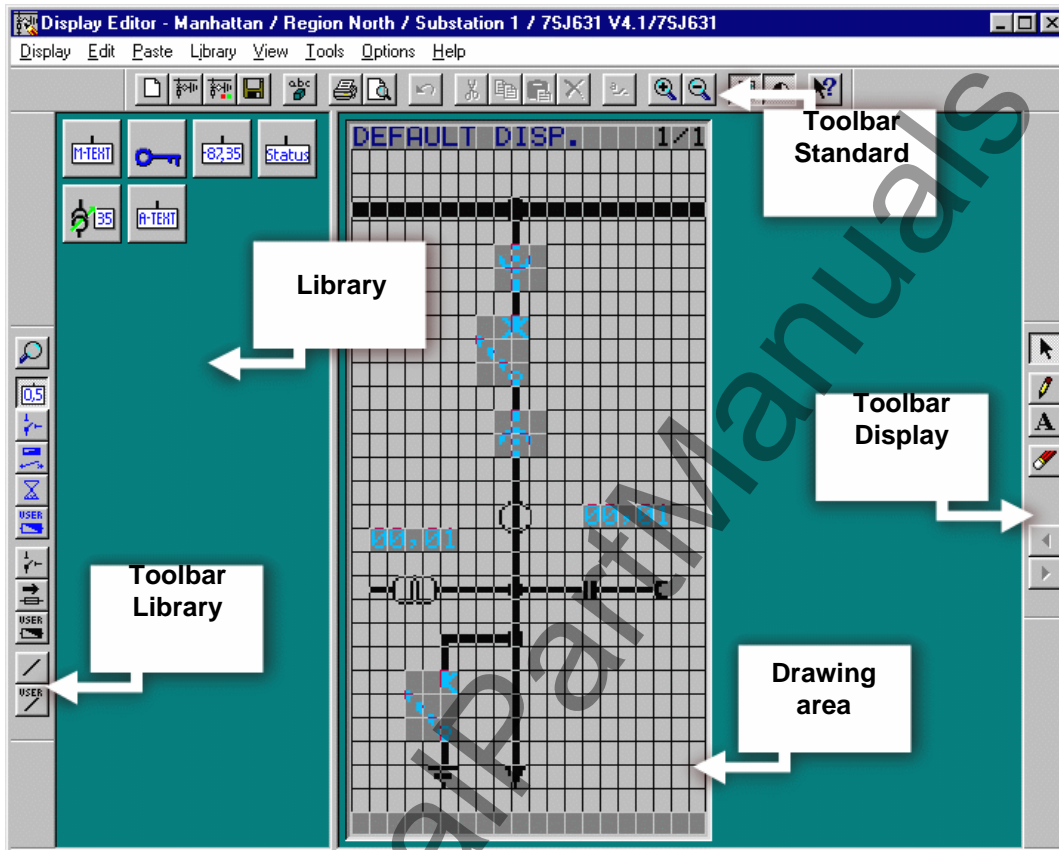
Display Editor - Manhattan / Region North / Substation 1 / 7SJ631 V4.1/7SJ631

Display Edit Paste Library View Tools Options Help

M-TEXT
-82,35
Status
35
A-TEXT

Library

0,5
USER
USER
USER

Toolbar Library

DEFAULT DISP. 1/1

00,01
00,01

Toolbar Standard

Toolbar Display

A

Drawing area

ManualsLib